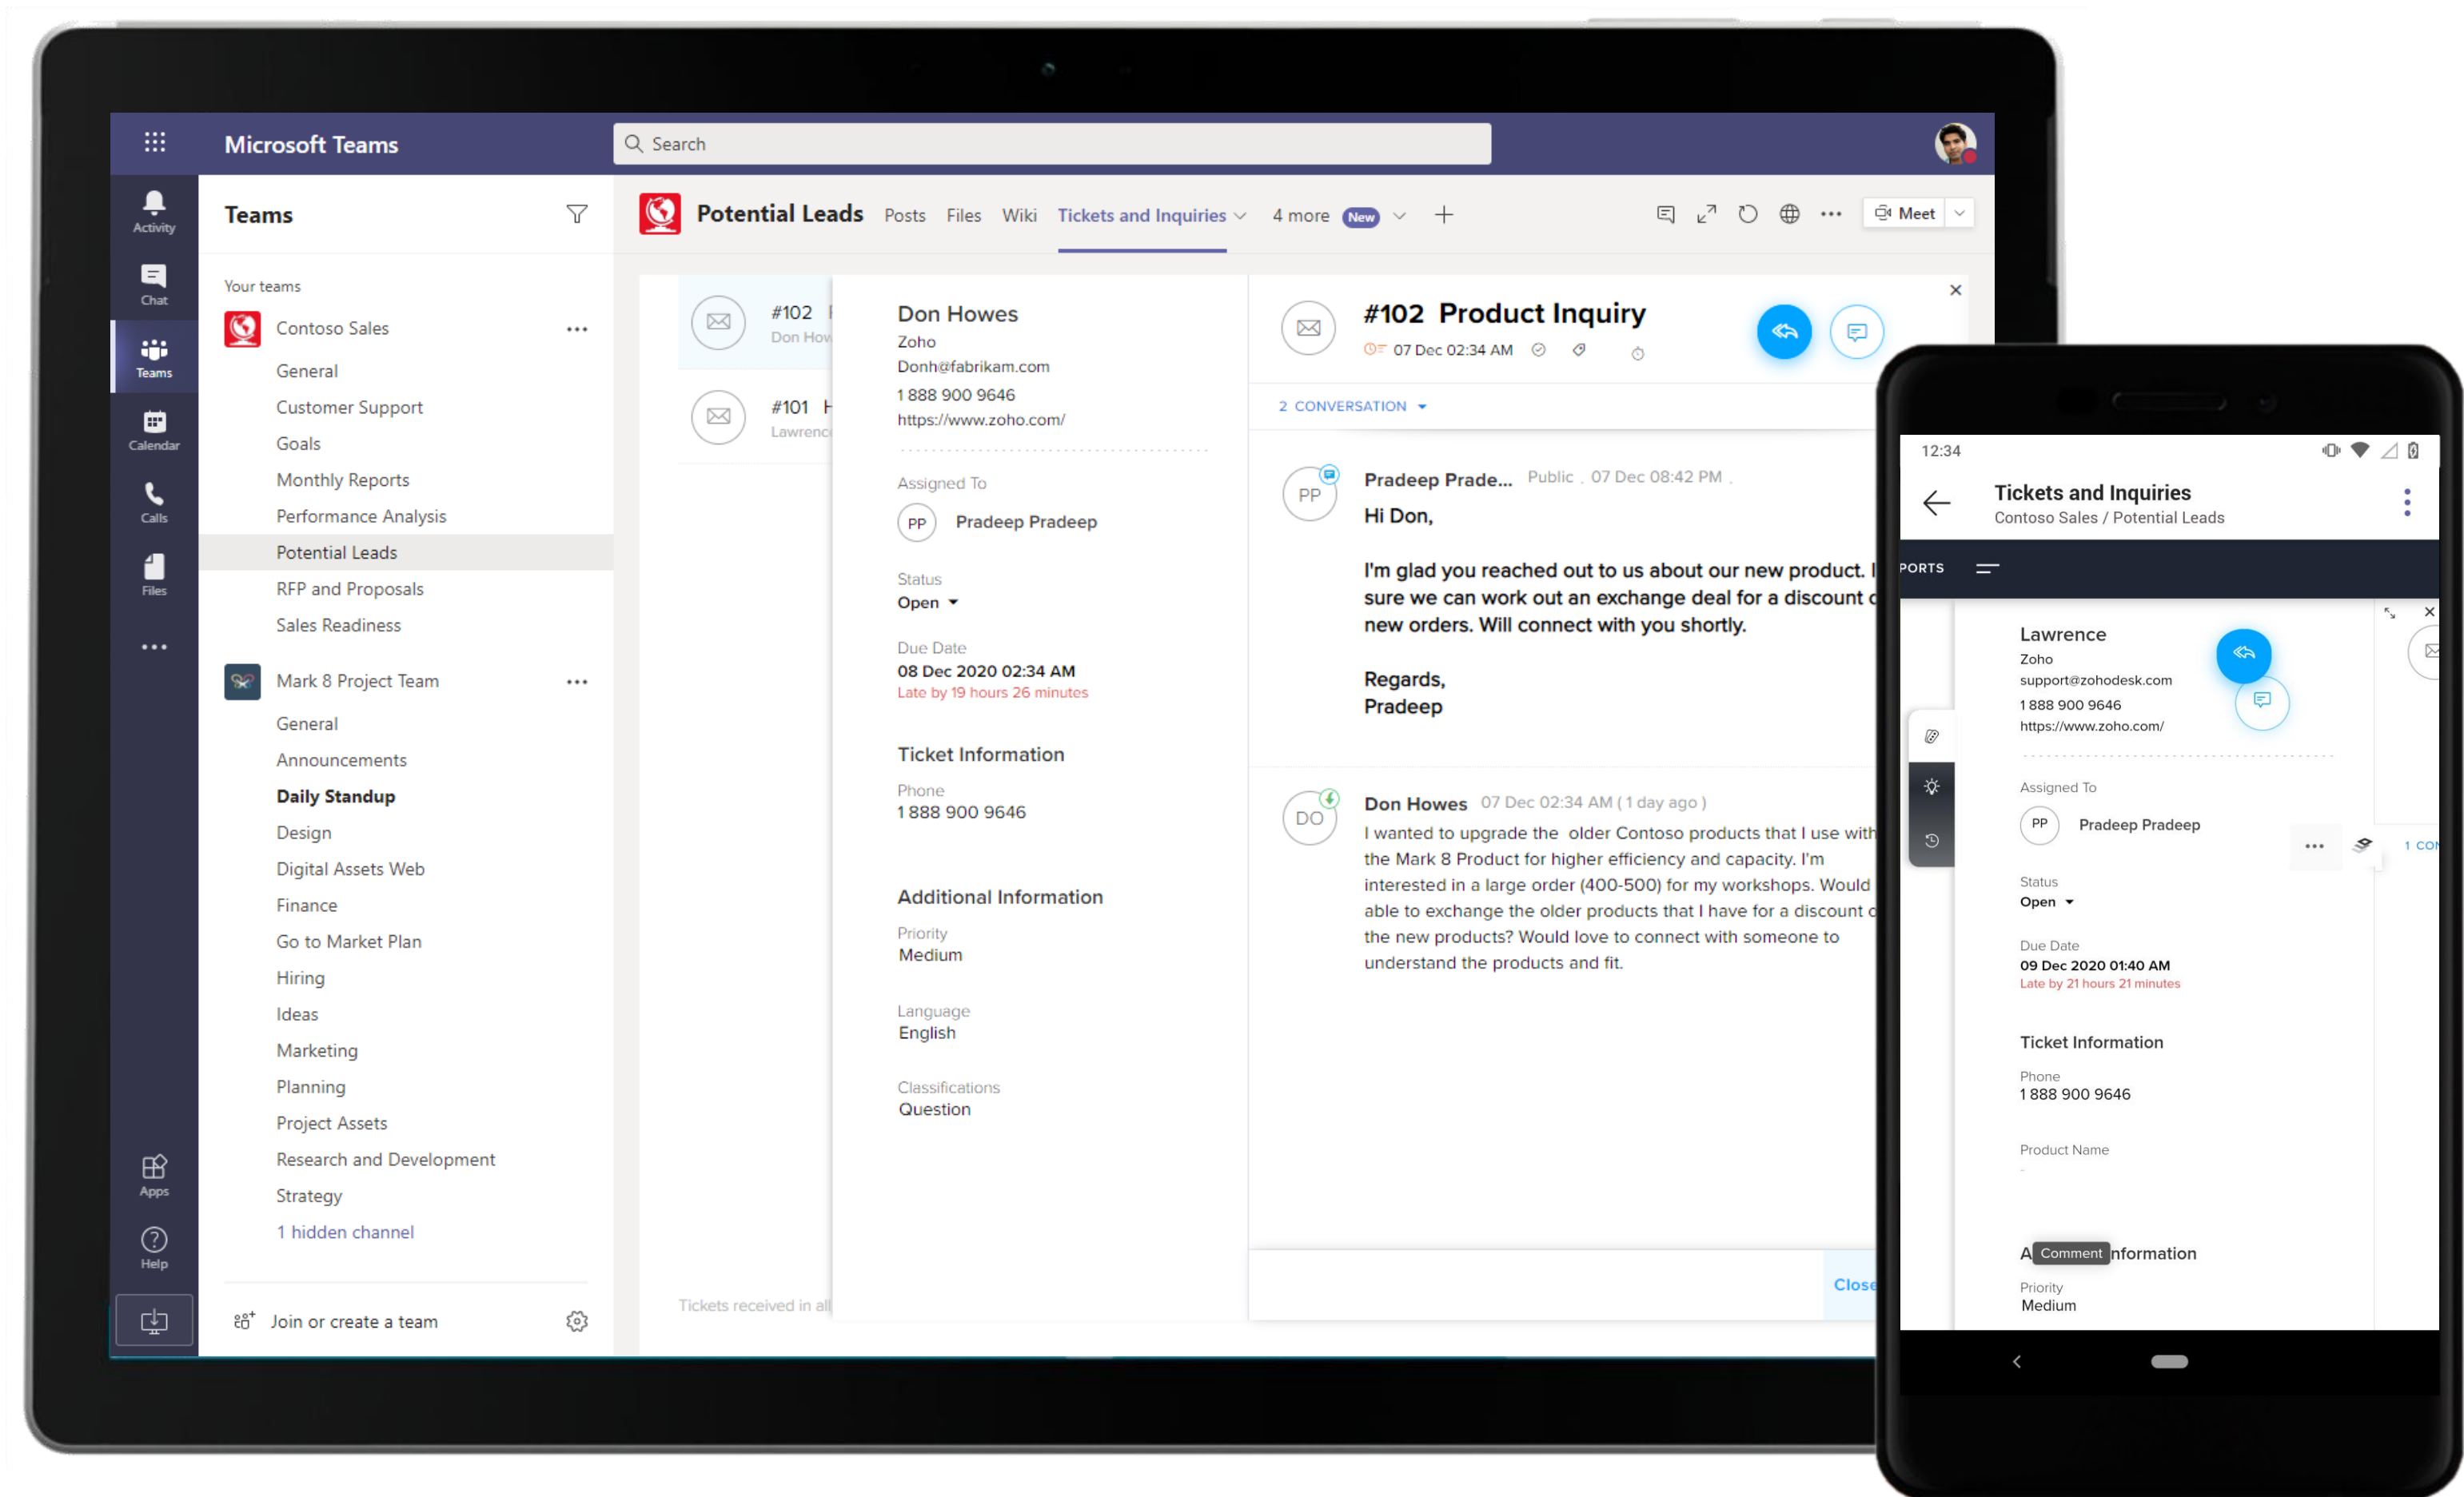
Microsoft Teams

Search

Activity

Chat

Teams

Calendar

Calls

Files

...

Apps

Help

Teams

Your teams

Contoso Sales

General
Customer Support
Goals
Monthly Reports
Performance Analysis
Potential Leads
RFP and Proposals
Sales Readiness

Mark 8 Project Team

General
Announcements
Daily Standup
Design
Digital Assets Web
Finance
Go to Market Plan
Hiring
Ideas
Marketing
Planning
Project Assets
Research and Development
Strategy
1 hidden channel

Join or create a team

Potential Leads Posts Files Wiki Tickets and Inquiries 4 more New +

Meet

#102
Don How

#101 H
Lawrenc

Tickets received in all

Don Howes
Zoho
Donh@fabrikam.com
1 888 900 9646
https://www.zoho.com/

Assigned To
PP Pradeep Pradeep

Status
Open

Due Date
08 Dec 2020 02:34 AM
Late by 19 hours 26 minutes

Ticket Information

Phone
1 888 900 9646

Additional Information

Priority
Medium

Language
English

Classifications
Question

#102 Product Inquiry
07 Dec 02:34 AM

2 CONVERSATION

PP Pradeep Prade... Public . 07 Dec 08:42 PM .
Hi Don,

I'm glad you reached out to us about our new product. I sure we can work out an exchange deal for a discount o new orders. Will connect with you shortly.

Regards,
Pradeep

DO Don Howes 07 Dec 02:34 AM ( 1 day ago )
I wanted to upgrade the older Contoso products that I use with the Mark 8 Product for higher efficiency and capacity. I'm interested in a large order (400-500) for my workshops. Would able to exchange the older products that I have for a discount o the new products? Would love to connect with someone to understand the products and fit.

Close

12:34

Tickets and Inquiries
Contoso Sales / Potential Leads

PORTS

Lawrence
Zoho
support@zohodesk.com
1 888 900 9646
https://www.zoho.com/

Assigned To
PP Pradeep Pradeep

1 CON

Status
Open

Due Date
09 Dec 2020 01:40 AM
Late by 21 hours 21 minutes

Ticket Information

Phone
1 888 900 9646

Product Name
-

A Comment nformation

Priority
Medium